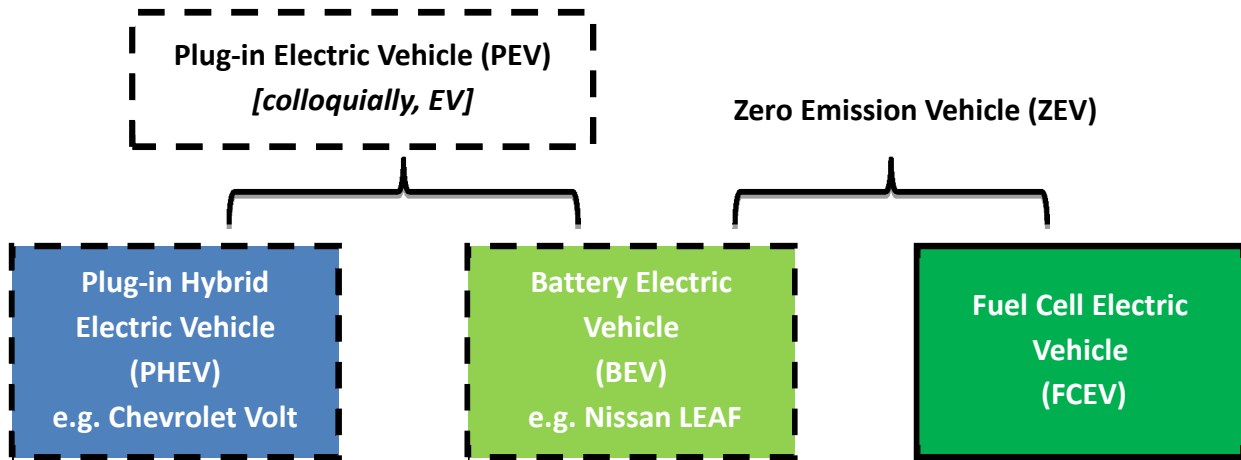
Plug-in Electric Vehicle (PEV)
[colloquially, EV]

Zero Emission Vehicle (ZEV)

Plug-in Hybrid Electric Vehicle (PHEV) e.g. Chevrolet Volt

Battery Electric Vehicle (BEV) e.g. Nissan LEAF

Fuel Cell Electric Vehicle (FCEV)